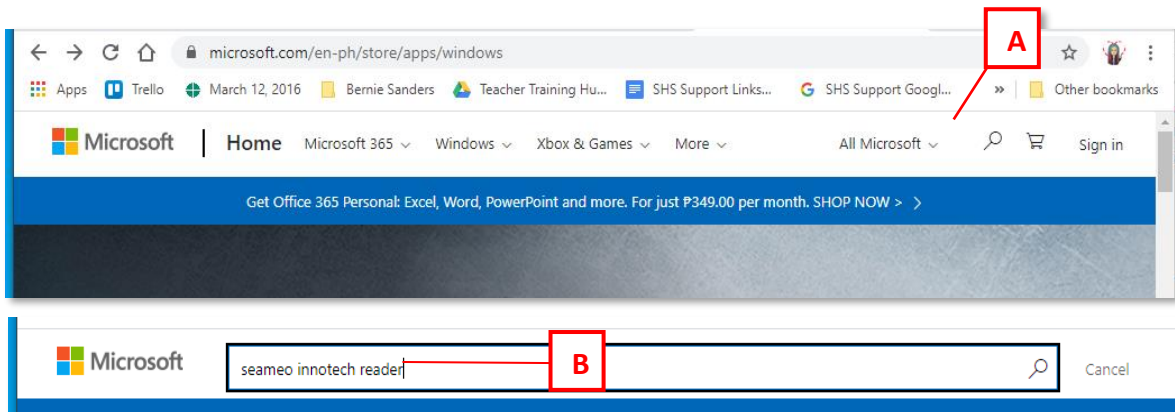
A

microsoft.com/en-ph/store/apps/windows

Apps Trello March 12, 2016 Bernie Sanders Teacher Training Hu... SHS Support Links... SHS Support Googl... » Other bookmarks

Microsoft | Home Microsoft 365 Windows Xbox & Games More All Microsoft Sign in

Get Office 365 Personal: Excel, Word, PowerPoint and more. For just ₱349.00 per month. SHOP NOW >

Microsoft seameo innotech reader B Cancel